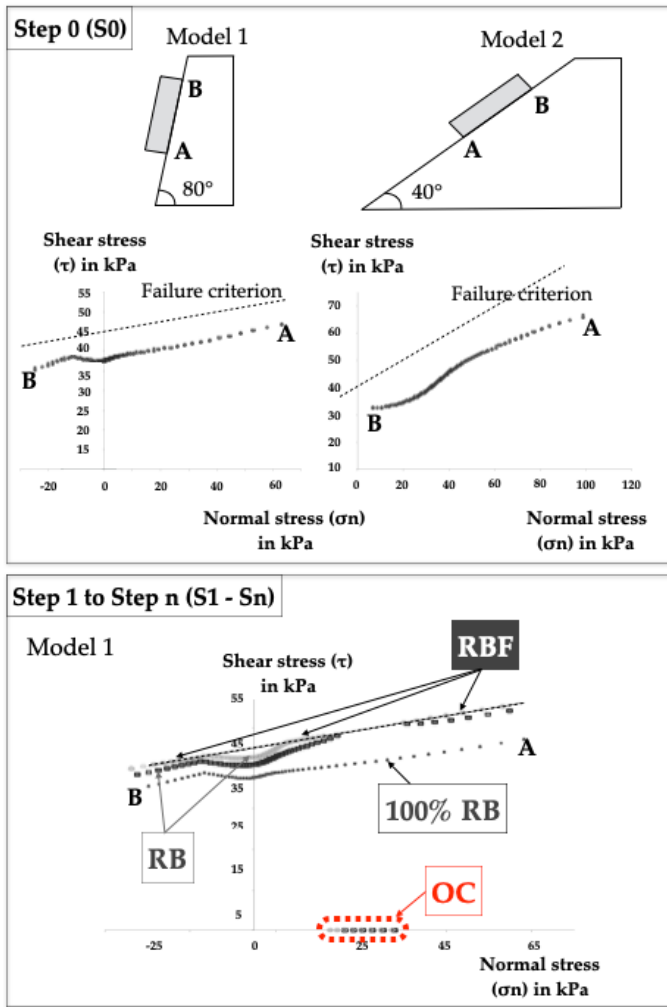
Step 0 (S0)

Model 1

B

A

80°

Model 2

B

A

40°

Shear stress (τ) in kPa

55 50 45 40 35 30 25 20 15

Failure criterion

A

B

-20 0 20 40 60

Normal stress (σn) in kPa

Shear stress (τ) in kPa

70 60 50 40 30 20 10

Failure criterion

A

B

0 20 40 60 80 100 120

Normal stress (σn) in kPa

Step 1 to Step n (S1 - Sn)

Model 1

Shear stress (τ) in kPa

RBF

55

A

B

35

25

100% RB

RB

15

OC

5

-25 0 25 45 65

Normal stress (σn) in kPa